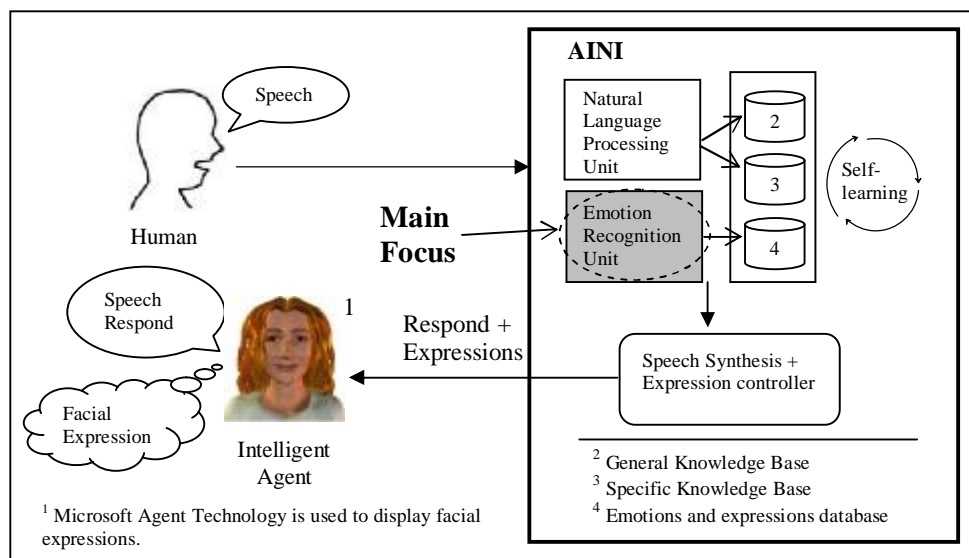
Speech

Human

Main Focus

AINI

Natural Language Processing Unit

Emotion Recognition Unit

2

3

4

Self-learning

Speech Respond

1

Respond + Expressions

Facial Expression

Intelligent Agent

Speech Synthesis + Expression controller

$^2$ General Knowledge Base
$^3$ Specific Knowledge Base
$^4$ Emotions and expressions database

$^1$ Microsoft Agent Technology is used to display facial expressions.